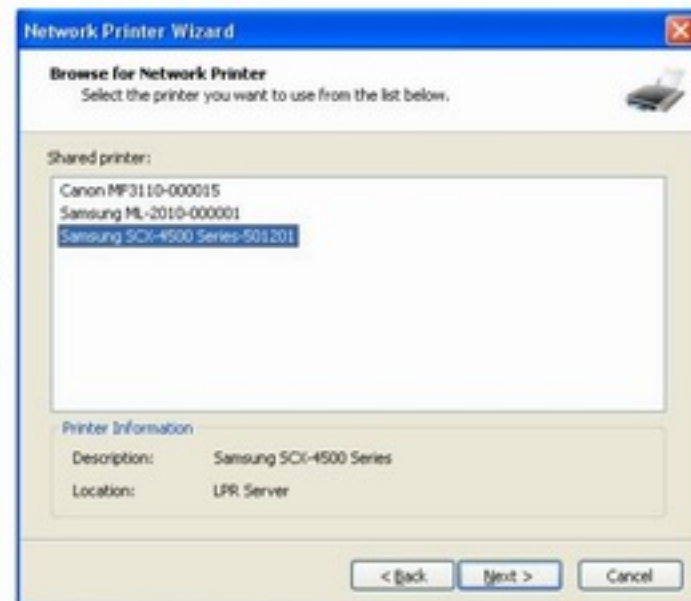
Network Printer Wizard

Browse for Network Printer
Select the printer you want to use from the list below.

Shared printer:

Canon MF3110-000015
Samsung ML-2010-000001
Samsung SCX-4500 Series-501201

Printer Information

Description: Samsung SCX-4500 Series

Location: LPR Server

< Back
Next >
Cancel